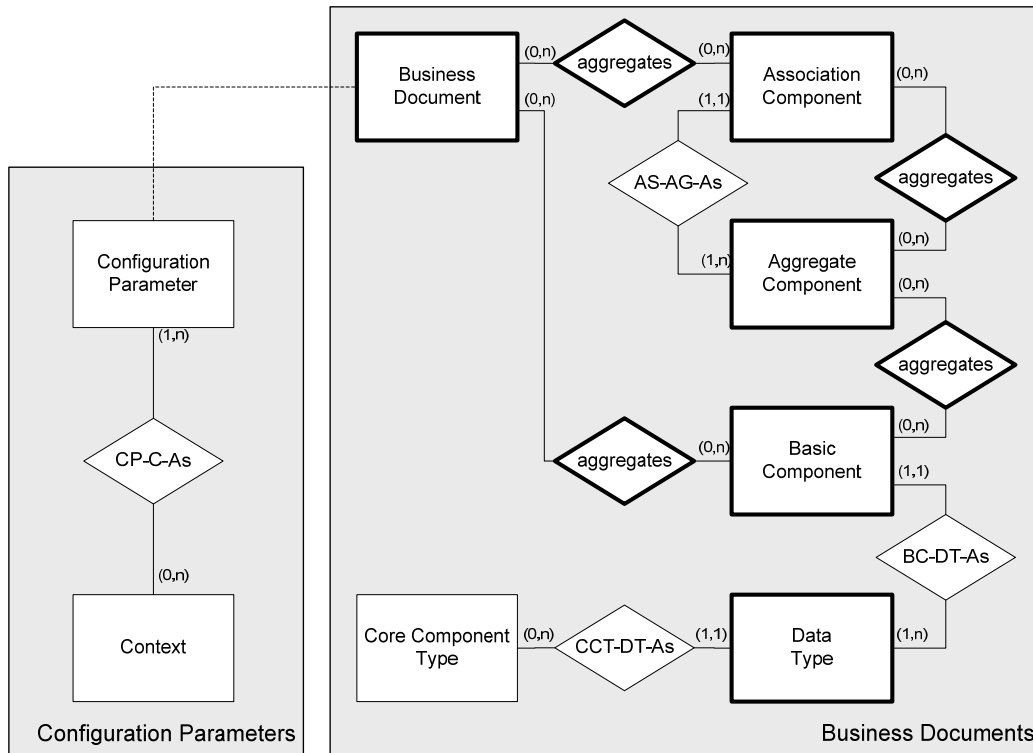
Business Document
(0,n)
aggregates
(0,n)
Association Component
(0,n)
(0,n)
(1,1)
AS-AG-As
aggregates
Configuration Parameter
(1,n)
Aggregate Component
(0,n)
(0,n)
aggregates
CP-C-As
aggregates
(0,n)
Basic Component
(0,n)
(1,1)
BC-DT-As
(0,n)
Context
Core Component Type
(0,n)
CCT-DT-As
(1,1)
Data Type
(1,n)
Configuration Parameters
Business Documents